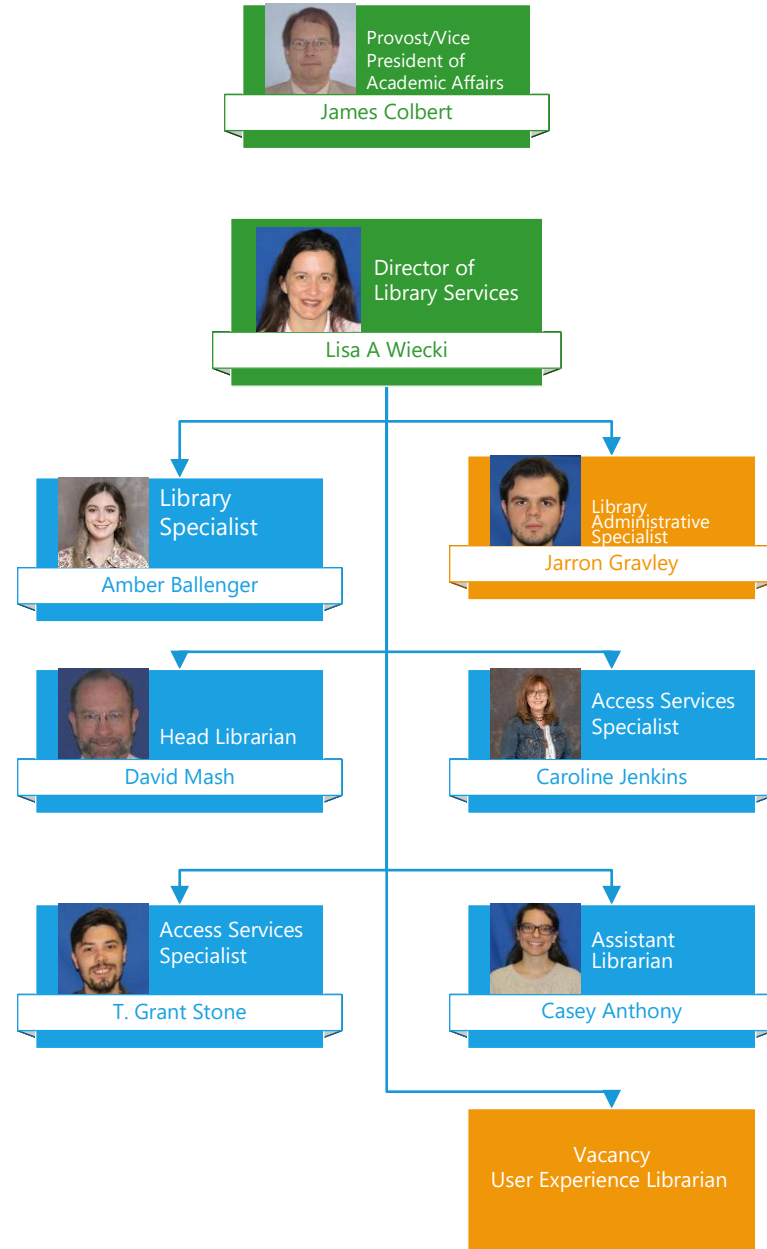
Provost/Vice President of Academic Affairs
James Colbert

Director of Library Services
Lisa A Wiecki

Library Specialist
Amber Ballenger

Library Administrative Specialist
Jarron Gravley

Head Librarian
David Mash

Access Services Specialist
Caroline Jenkins

Access Services Specialist
T. Grant Stone

Assistant Librarian
Casey Anthony

Vacancy
User Experience Librarian